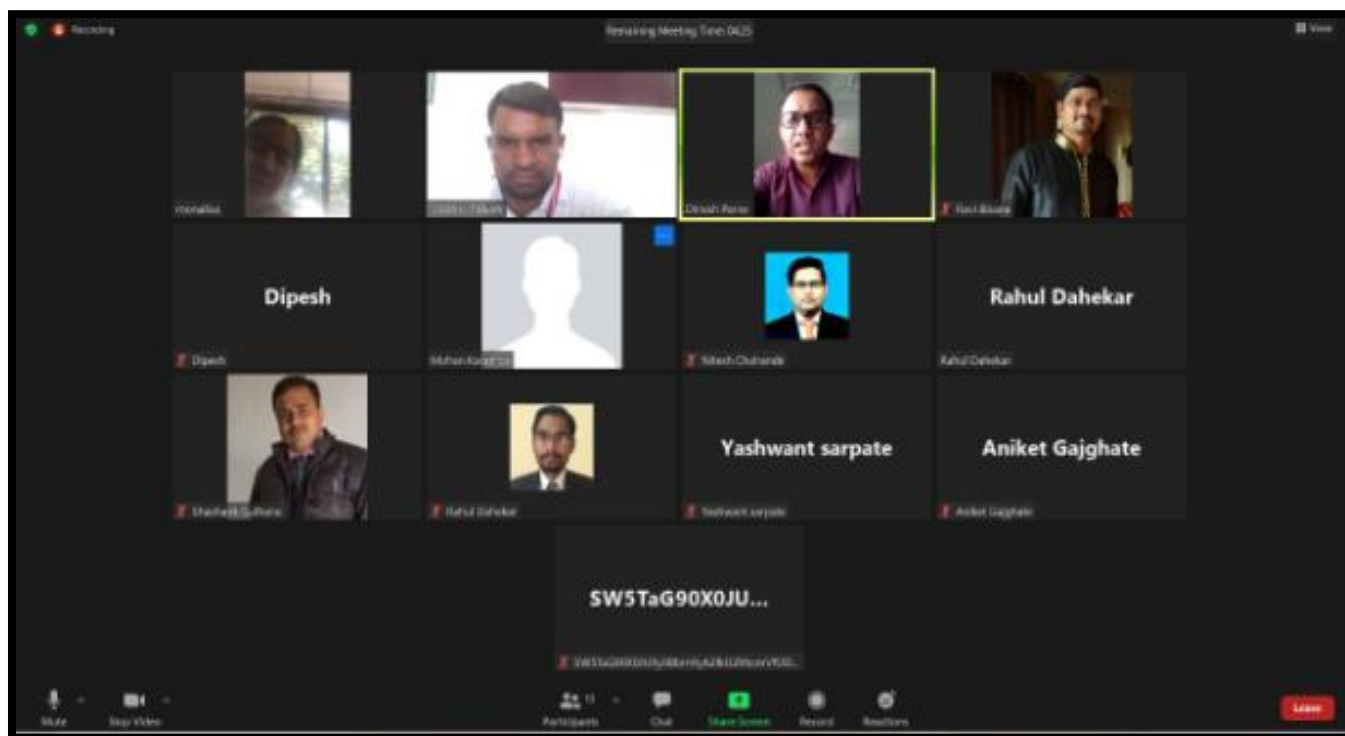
Recording

Remaining Meeting Time: 04:25

View

monalisa

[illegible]

Dinesh Parse

Ravi Bisane

Dipesh

Dipesh

Mohan Kargil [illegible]

Nitesh Chunarde

Rahul Dahekar

Rahul Dahekar

Shashank Gulhane

Rahul Dahekar

Yashwant sarpate

Yashwant sarpate

Aniket Gajghate

Aniket Gajghate

SW5TaG90X0JU...

SW5TaG90X0JU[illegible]

Mute

Stop Video

Participants 13

Chat

Share Screen

Record

Reactions

Leave